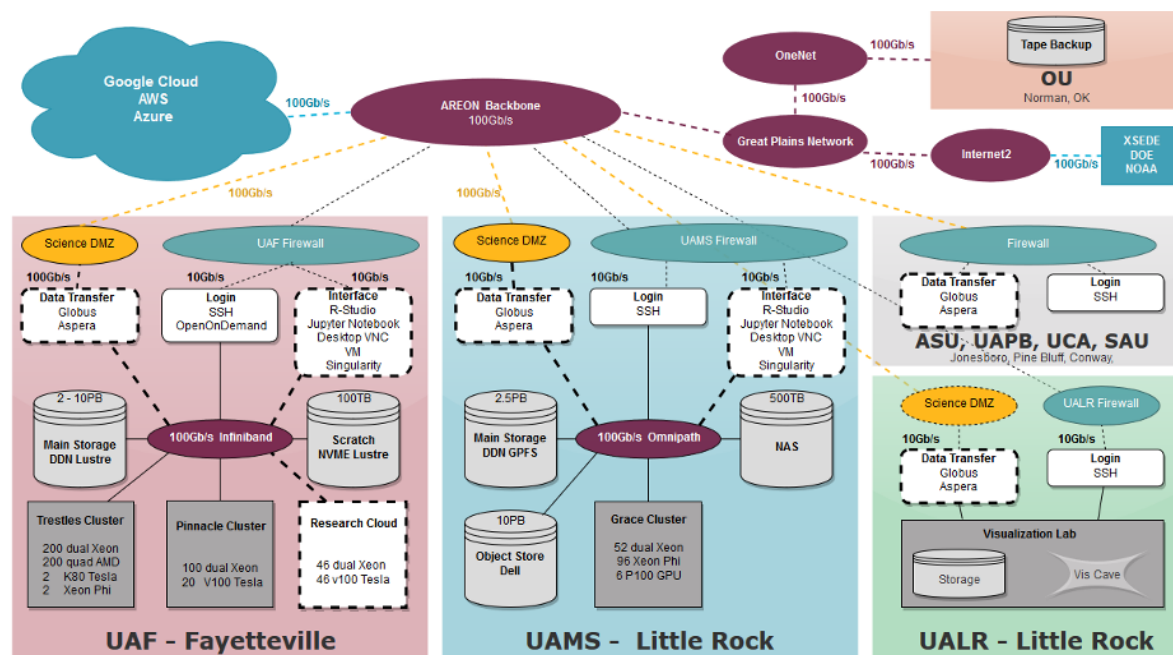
Google Cloud
AWS
Azure

100Gb/s

AREON Backbone
100Gb/s

OneNet

100Gb/s

Tape Backup
OU
Norman, OK

100Gb/s

Great Plains Network

100Gb/s

Internet2

100Gb/s

XSEDE
DOE
NOAA

100Gb/s

100Gb/s

Science DMZ

UAF Firewall

100Gb/s

10Gb/s

10Gb/s

Data Transfer
Globus
Aspera

Login
SSH
OpenOnDemand

Interface
R-Studio
Jupyter Notebook
Desktop VNC
VM
Singularity

2 - 10PB
Main Storage
DDN Lustre

100Gb/s Infiniband

100TB
Scratch
NVME Lustre

Trestles Cluster
200 dual Xeon
200 quad AMD
2 K80 Tesla
2 Xeon Phi

Pinnacle Cluster
100 dual Xeon
20 V100 Tesla

Research Cloud
46 dual Xeon
46 v100 Tesla

UAF - Fayetteville

Science DMZ

UAMS Firewall

10Gb/s

10Gb/s

10Gb/s

Data Transfer
Globus
Aspera

Login
SSH

Interface
R-Studio
Jupyter Notebook
Desktop VNC
VM
Singularity

2.5PB
Main Storage
DDN GPFS

100Gb/s Omnipath

500TB
NAS

10PB
Object Store
Dell

Grace Cluster
52 dual Xeon
96 Xeon Phi
6 P100 GPU

UAMS - Little Rock

Firewall

Data Transfer
Globus
Aspera

Login
SSH

ASU, UAPB, UCA, SAU
Jonesboro, Pine Bluff, Conway,

Science DMZ

UALR Firewall

10Gb/s

10Gb/s

Data Transfer
Globus
Aspera

Login
SSH

Visualization Lab

Storage

Vis Cave

UALR - Little Rock